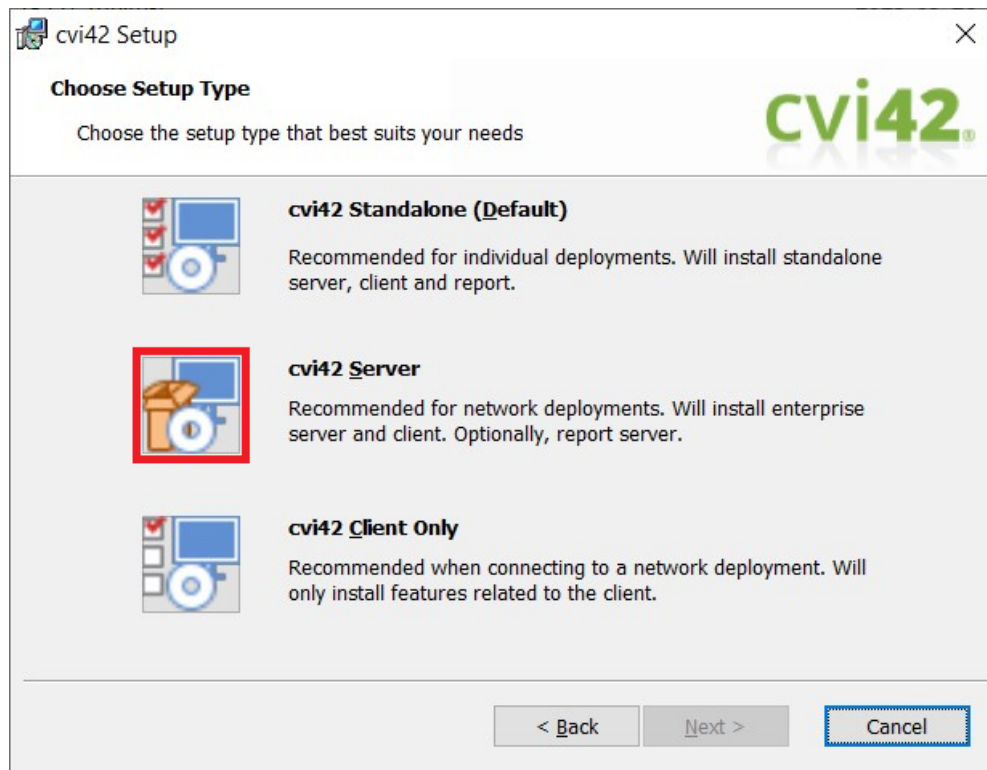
cvi42 Setup

Choose Setup Type

Choose the setup type that best suits your needs

cvi42

cvi42 Standalone (Default)

Recommended for individual deployments. Will install standalone server, client and report.

cvi42 Server

Recommended for network deployments. Will install enterprise server and client. Optionally, report server.

cvi42 Client Only

Recommended when connecting to a network deployment. Will only install features related to the client.

< Back

Next >

Cancel